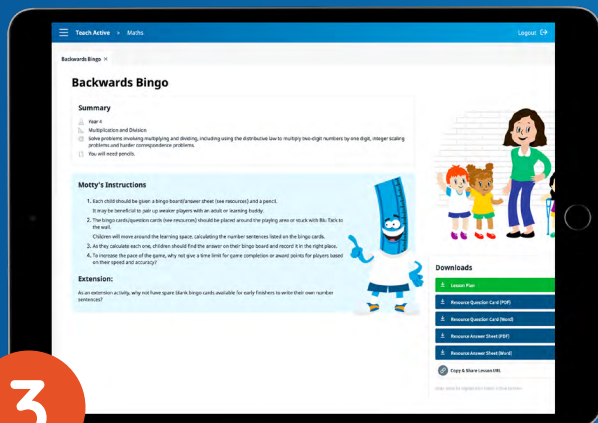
Teach Active > Maths

Logout

Backwards Bingo ×

Backwards Bingo

Summary

Year 4

Multiplication and Division:

Solve problems involving multiplying and dividing, including using the distributive law to multiply two-digit numbers by one digit, integer scaling problems and harder correspondence problems.

You will need pencils.

Motty's Instructions

1. Each child should be given a bingo board/answer sheet (see resources) and a pencil. It may be beneficial to pair up weaker players with an adult or learning buddy.

2. The bingo cards/question cards (see resources) should be placed around the playing area or stuck with Blu Tack to the wall. Children will move around the learning space, calculating the number sentences listed on the bingo cards.

3. As they calculate each one, children should find the answer on their bingo board and record it in the right place.

4. To increase the pace of the game, why not give a time limit for game completion or award points for players based on their speed and accuracy?

Extension:

As an extension activity, why not have spare blank bingo cards available for early finishers to write their own number sentences?

Downloads

Lesson Plan

Resource Question Card (PDF)

Resource Question Card (Word)

Resource Answer Sheet (PDF)

Resource Answer Sheet (Word)

Copy & Share Lesson URL

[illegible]

3